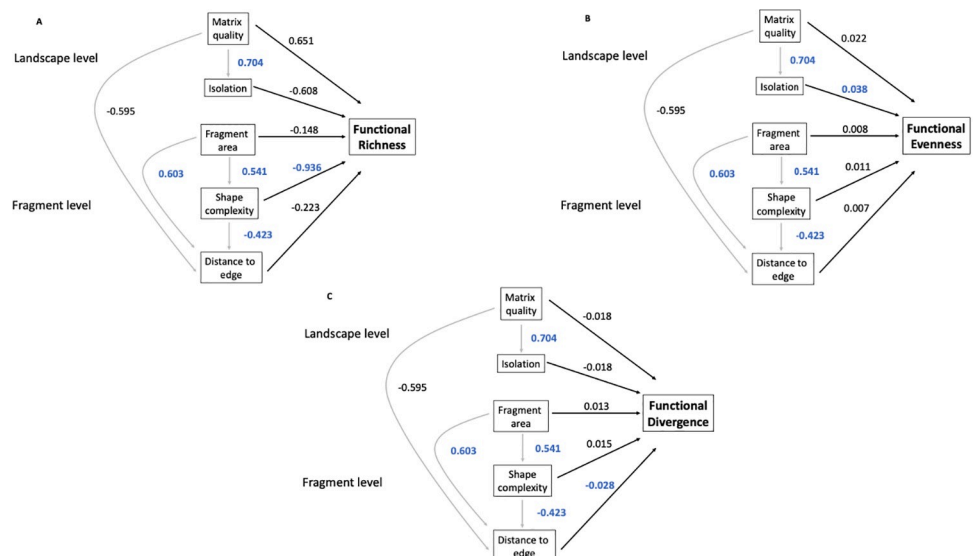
A

Landscape level

Matrix quality

0.651

0.704

Isolation

-0.608

-0.595

Fragment area

-0.148

Functional Richness

0.603

0.541

-0.936

Fragment level

Shape complexity

-0.223

-0.423

Distance to edge

B

Landscape level

Matrix quality

0.022

0.704

Isolation

0.038

-0.595

Fragment area

0.008

Functional Evenness

0.603

0.541

0.011

Fragment level

Shape complexity

0.007

-0.423

Distance to edge

C

Landscape level

Matrix quality

-0.018

0.704

Isolation

-0.018

-0.595

Fragment area

0.013

Functional Divergence

0.603

0.541

0.015

Fragment level

Shape complexity

-0.028

-0.423

Distance to edge